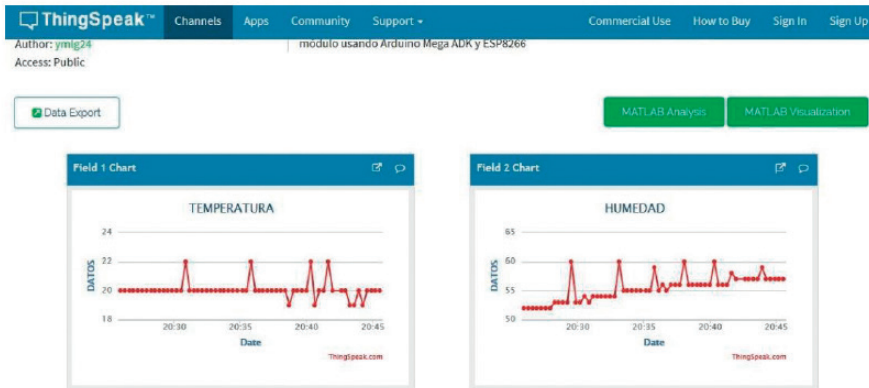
ThingSpeak™ Channels Apps Community Support ▾ Commercial Use How to Buy Sign In Sign Up

Author: ymig24
Access: Public

módulo usando Arduino Mega ADK y ESP8266

Data Export

MATLAB Analysis MATLAB Visualization

Field 1 Chart

TEMPERATURA

24
22
20
18

DATOS

20:30 20:35 20:40 20:45

Date

ThingSpeak.com

Field 2 Chart

HUMEDAD

65
60
55
50

DATOS

20:30 20:35 20:40 20:45

Date

ThingSpeak.com